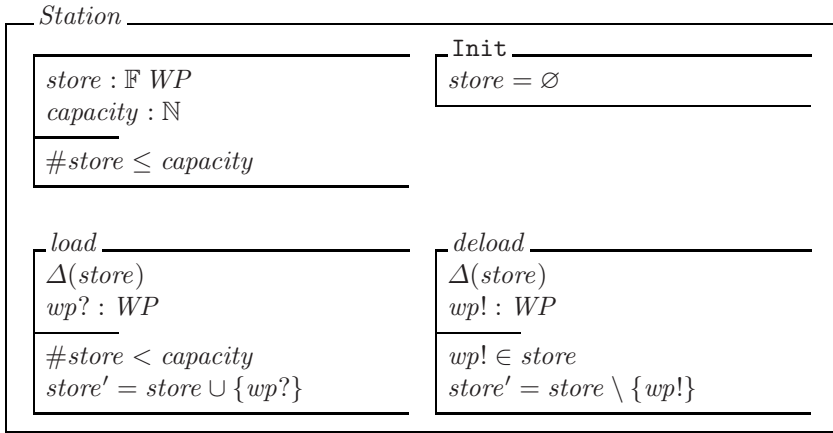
Station

$store : \mathbb{F}\ WP$
$capacity : \mathbb{N}$

$\#store \leq capacity$

Init
$store = \varnothing$

load
$\Delta(store)$
$wp? : WP$

$\#store < capacity$
$store' = store \cup \{wp?\}$

deload
$\Delta(store)$
$wp! : WP$

$wp! \in store$
$store' = store \setminus \{wp!\}$